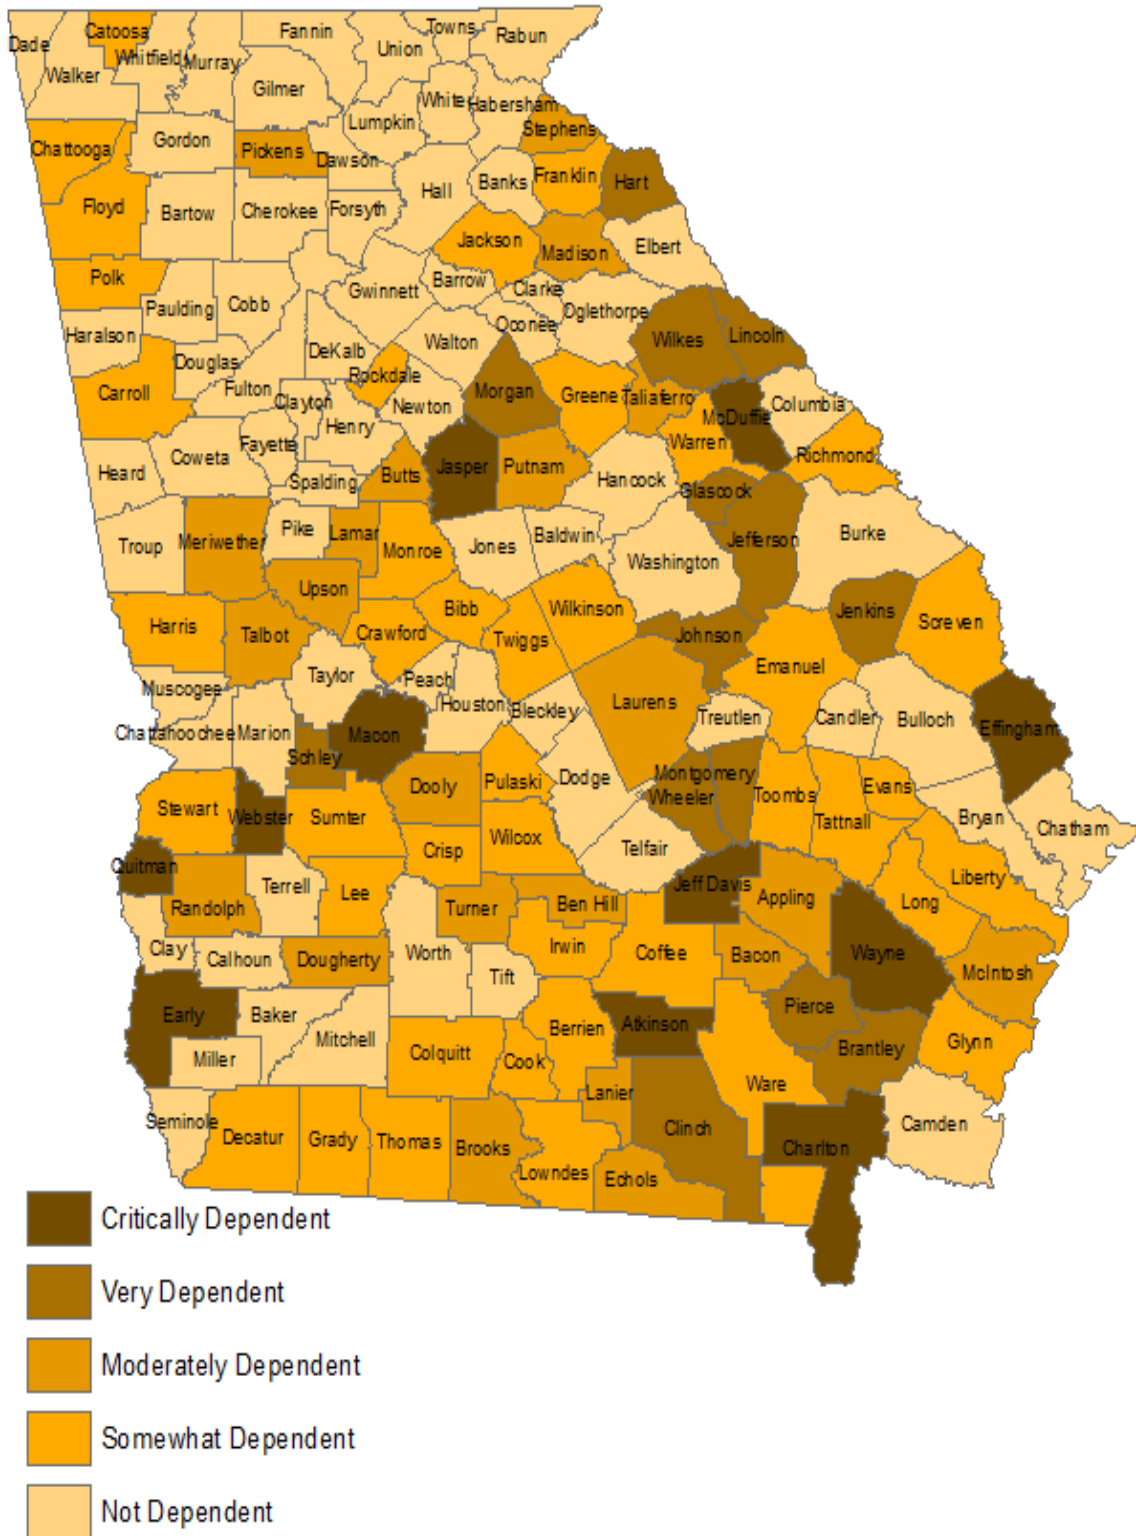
Dade
Catoosa
Walker
Whitfield
Murray
Fannin
Union
Towns
Rabun
Gilmer
White
Habersham
Lumpkin
Stephens
Chattooga
Gordon
Pickens
Dawson
Hall
Banks
Franklin
Hart
Floyd
Bartow
Cherokee
Forsyth
Jackson
Madison
Elbert
Polk
Paulding
Cobb
Gwinnett
Barrow
Clarke
Oglethorpe
Haralson
Douglas
DeKalb
Walton
Oconee
Wilkes
Lincoln
Carroll
Fulton
Rockdale
Morgan
Greene
Taliaferro
Columbia
Clayton
Newton
McDuffie
Heard
Coweta
Fayette
Henry
Warren
Richmond
Spalding
Butts
Jasper
Putnam
Hancock
Glascock
Troup
Meriwether
Pike
Lamar
Monroe
Jones
Baldwin
Jefferson
Burke
Washington
Upson
Bibb
Wilkinson
Harris
Talbot
Crawford
Twiggs
Johnson
Jenkins
Screven
Emanuel
Muscogee
Taylor
Peach
Houston
Bleckley
Laurens
Chattahoochee
Marion
Macon
Treutlen
Candler
Bulloch
Effingham
Schley
Dooly
Pulaski
Dodge
Montgomery
Stewart
Webster
Sumter
Wheeler
Toombs
Evans
Bryan
Tattnall
Chatham
Crisp
Wilcox
Telfair
Quitman
Jeff Davis
Terrell
Lee
Appling
Liberty
Randolph
Turner
Ben Hill
Long
Clay
Irwin
Calhoun
Dougherty
Worth
Coffee
Bacon
Wayne
Tift
McIntosh
Early
Baker
Berrien
Atkinson
Pierce
Mitchell
Miller
Colquitt
Cook
Brantley
Glynn
Lanier
Ware
Seminole
Decatur
Grady
Thomas
Brooks
Clinch
Charlton
Camden
Lowndes
Echols

Critically Dependent
Very Dependent
Moderately Dependent
Somewhat Dependent
Not Dependent